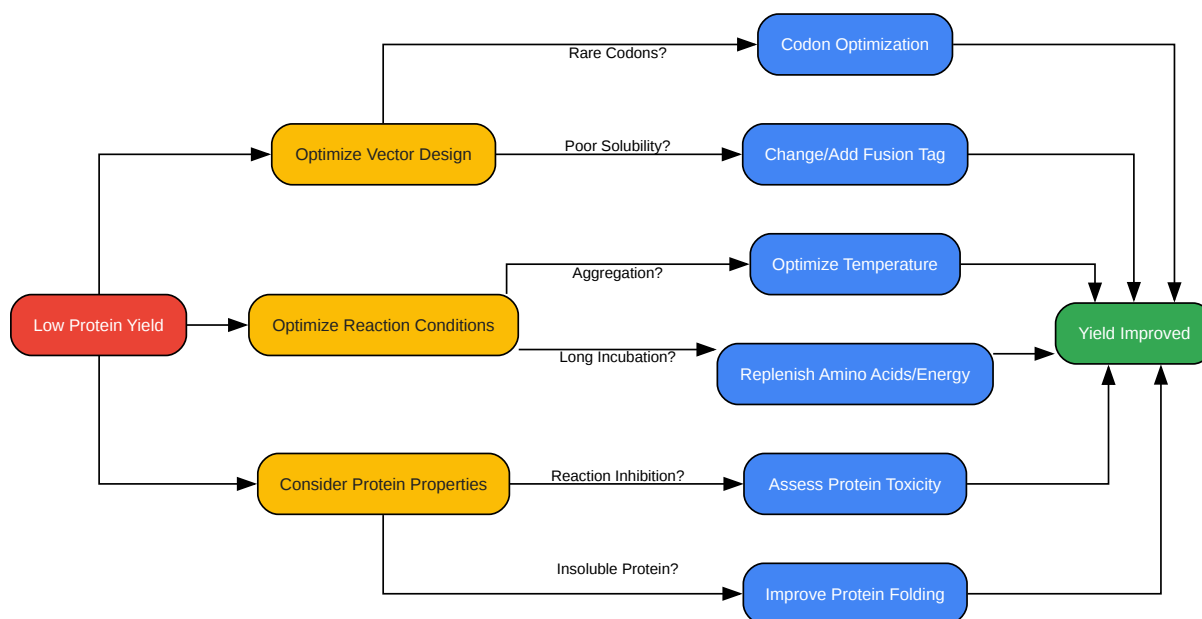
Low Protein Yield

Optimize Vector Design

Rare Codons?

Codon Optimization

Poor Solubility?

Change/Add Fusion Tag

Optimize Reaction Conditions

Aggregation?

Optimize Temperature

Long Incubation?

Replenish Amino Acids/Energy

Consider Protein Properties

Reaction Inhibition?

Assess Protein Toxicity

Insoluble Protein?

Improve Protein Folding

Yield Improved